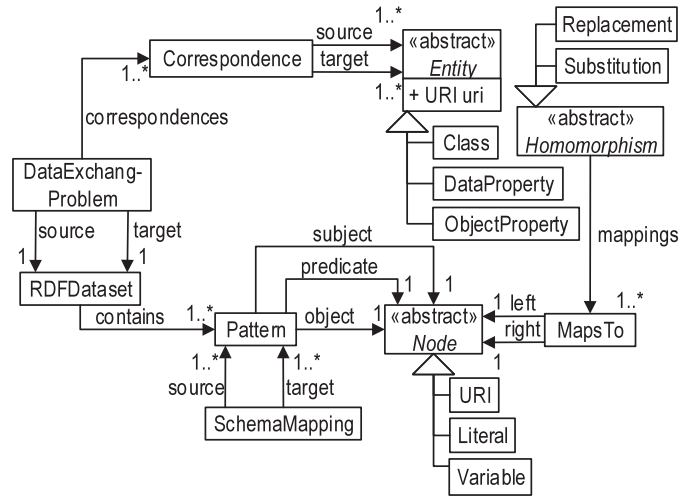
Correspondence

source

1..*

target

1..*

«abstract»
Entity

+ URI uri

1..*

Class

DataProperty

ObjectProperty

Replacement

Substitution

«abstract»
Homomorphism

mappings

correspondences

DataExchang-Problem

source

target

1

1

RDFDataset

contains

1..*

Pattern

subject

predicate

object

1

1

1

«abstract»
Node

1

left

right

1

1

MapsTo

1..*

1..*

source

1..*

target

SchemaMapping

URI

Literal

Variable